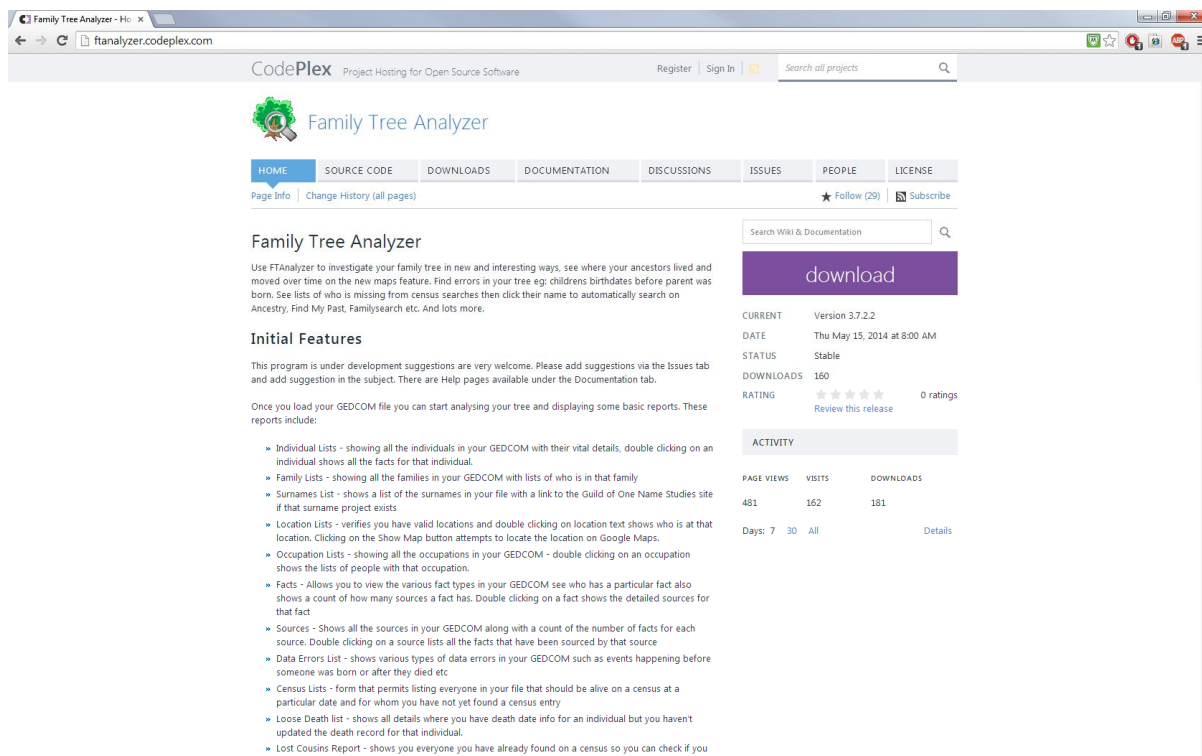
Family Tree Analyzer - Ho ×

ftanalyzer.codeplex.com

CodePlex Project Hosting for Open Source Software

Register | Sign In | Search all projects

Family Tree Analyzer

HOME | SOURCE CODE | DOWNLOADS | DOCUMENTATION | DISCUSSIONS | ISSUES | PEOPLE | LICENSE

Page Info | Change History (all pages)

Follow (29) | Subscribe

Family Tree Analyzer

Use FTAnalyzer to investigate your family tree in new and interesting ways, see where your ancestors lived and moved over time on the new maps feature. Find errors in your tree eg: childrens birthdates before parent was born. See lists of who is missing from census searches then click their name to automatically search on Ancestry, Find My Past, Familysearch etc. And lots more.

Initial Features

This program is under development suggestions are very welcome. Please add suggestions via the Issues tab and add suggestion in the subject. There are Help pages available under the Documentation tab.

Once you load your GEDCOM file you can start analysing your tree and displaying some basic reports. These reports include:

» Individual Lists - showing all the individuals in your GEDCOM with their vital details, double clicking on an individual shows all the facts for that individual.
» Family Lists - showing all the families in your GEDCOM with lists of who is in that family
» Surnames List - shows a list of the surnames in your file with a link to the Guild of One Name Studies site if that surname project exists
» Location Lists - verifies you have valid locations and double clicking on location text shows who is at that location. Clicking on the Show Map button attempts to locate the location on Google Maps.
» Occupation Lists - showing all the occupations in your GEDCOM - double clicking on an occupation shows the lists of people with that occupation.
» Facts - Allows you to view the various fact types in your GEDCOM see who has a particular fact also shows a count of how many sources a fact has. Double clicking on a fact shows the detailed sources for that fact
» Sources - Shows all the sources in your GEDCOM along with a count of the number of facts for each source. Double clicking on a source lists all the facts that have been sourced by that source
» Data Errors List - shows various types of data errors in your GEDCOM such as events happening before someone was born or after they died etc
» Census Lists - form that permits listing everyone in your file that should be alive on a census at a particular date and for whom you have not yet found a census entry
» Loose Death list - shows all details where you have death date info for an individual but you haven't updated the death record for that individual.
» Lost Cousins Report - shows you everyone you have already found on a census so you can check if you

Search Wiki & Documentation

download

CURRENT Version 3.7.2.2
DATE Thu May 15, 2014 at 8:00 AM
STATUS Stable
DOWNLOADS 160
RATING 0 ratings
Review this release

ACTIVITY

| PAGE VIEWS | VISITS | DOWNLOADS |
|---|---|---|
| 481 | 162 | 181 |

Days: 7 30 All Details